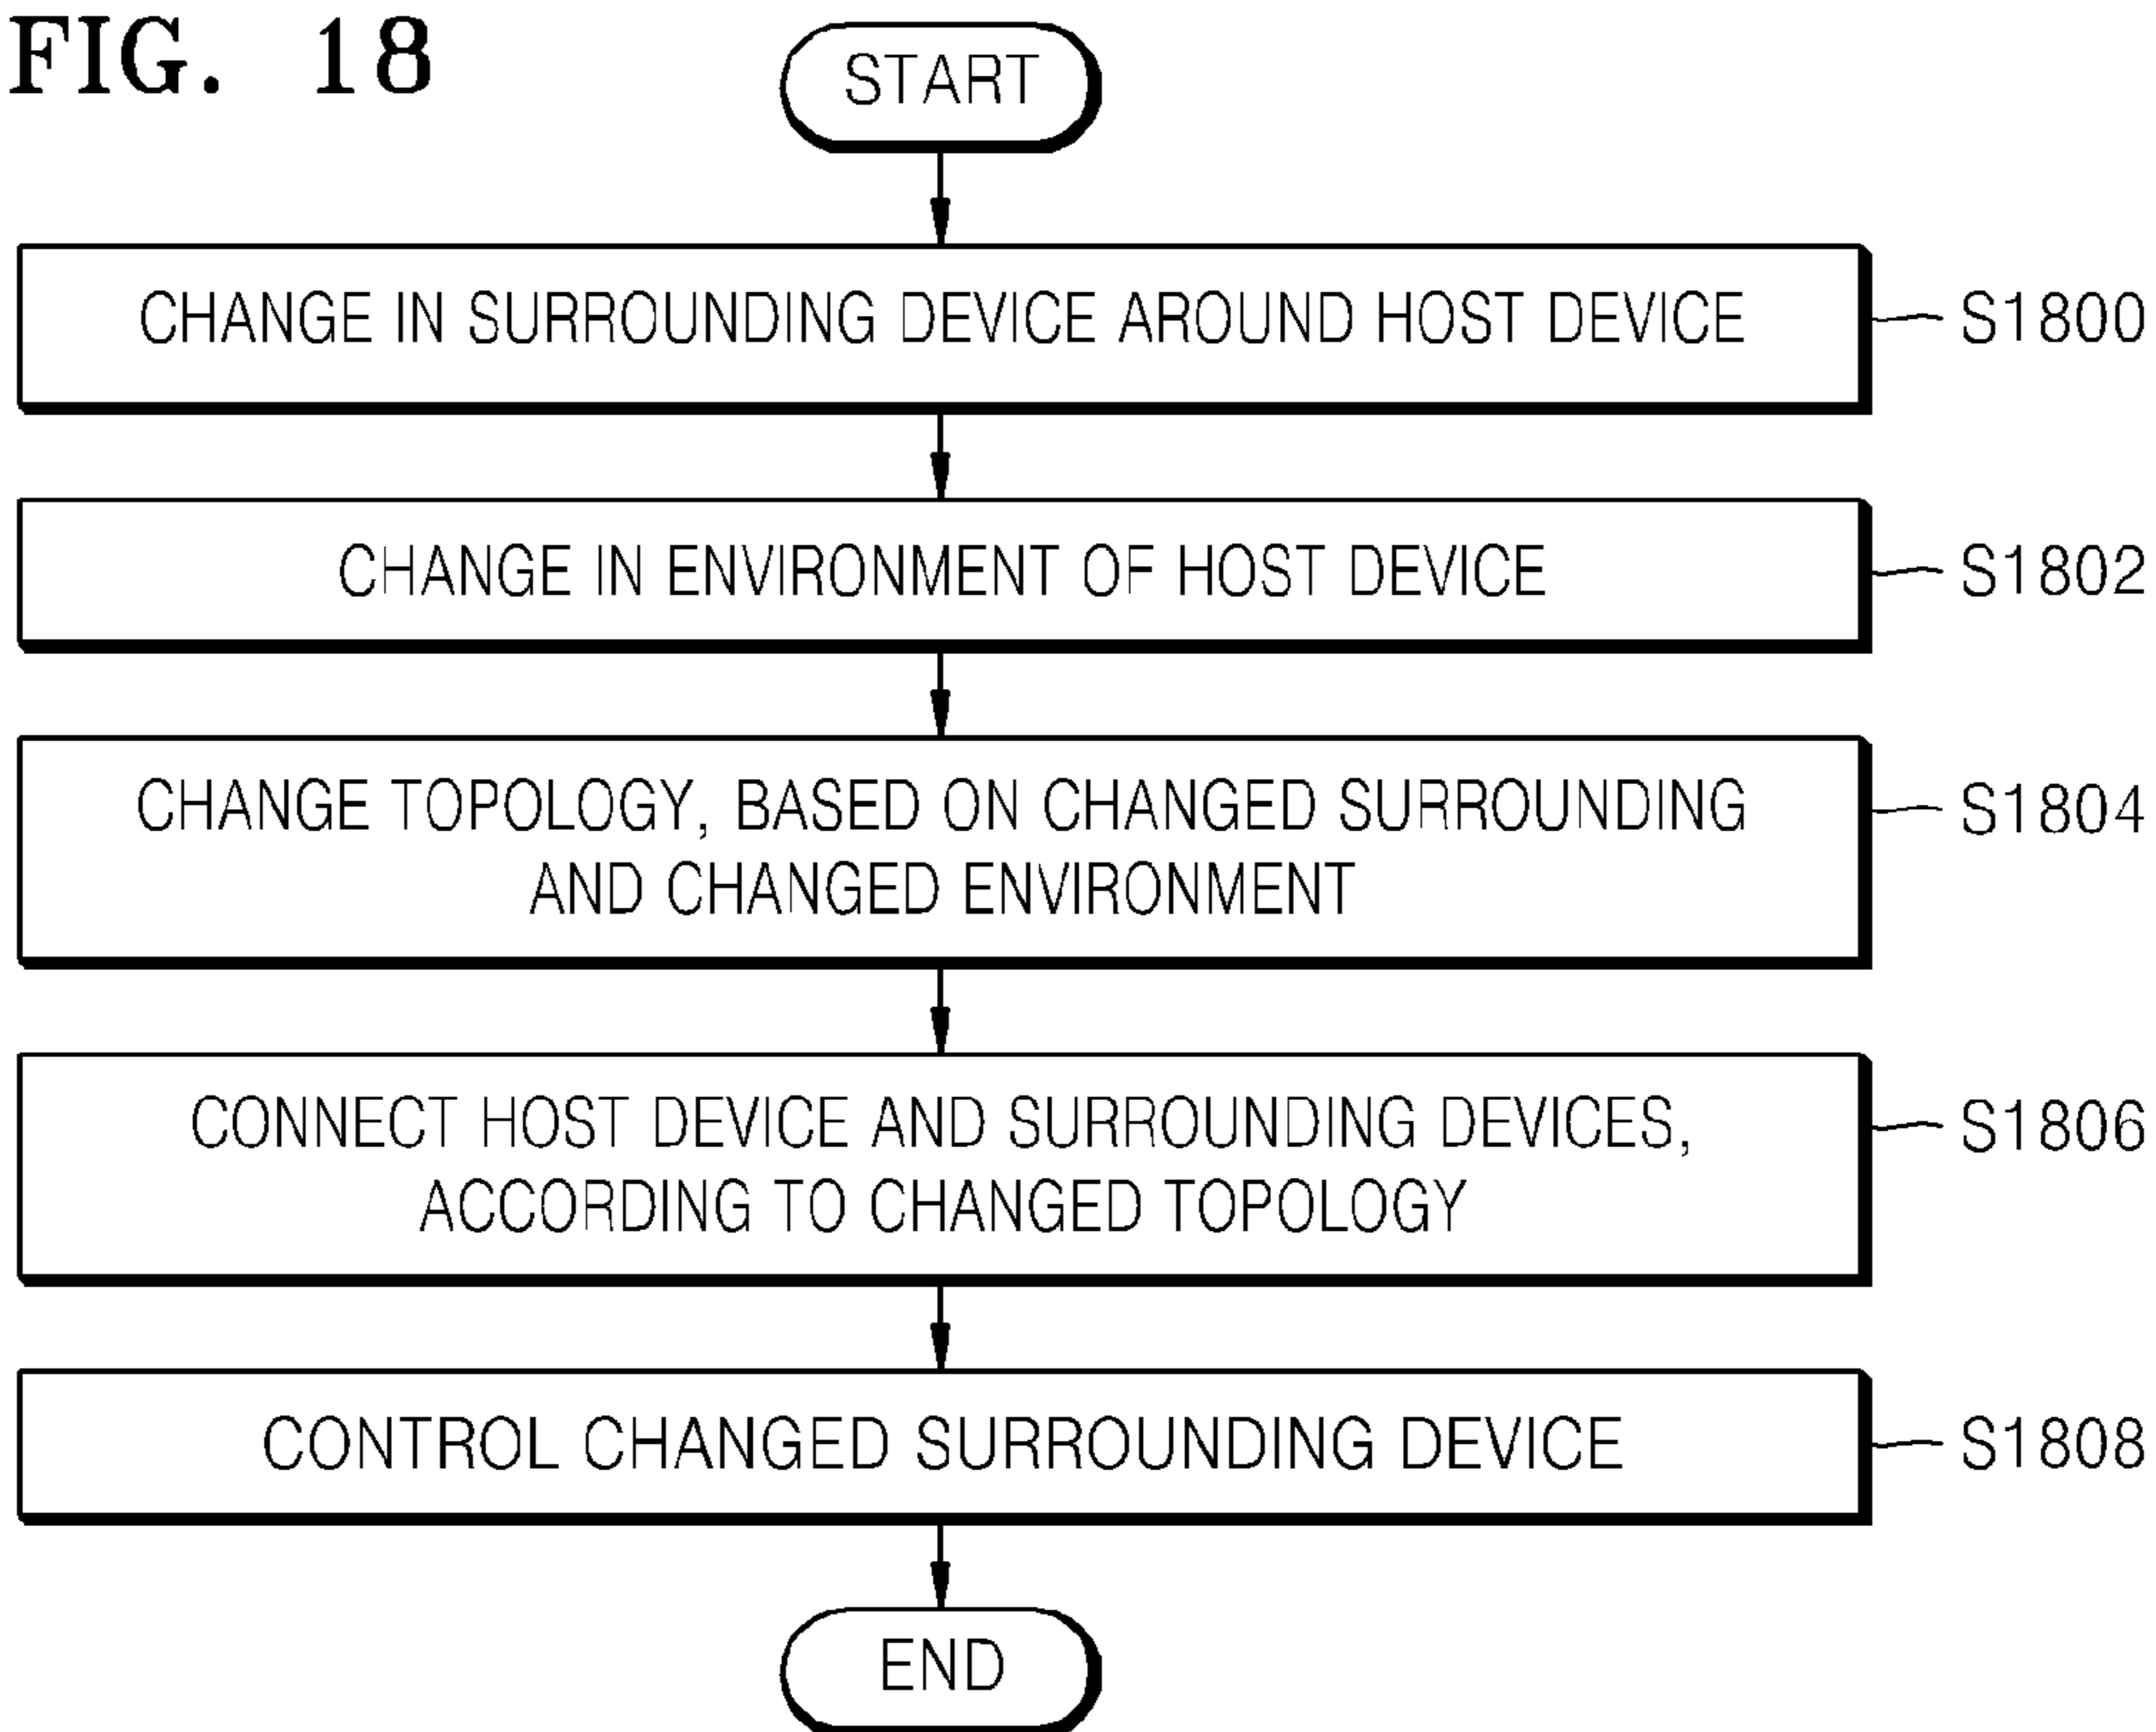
FIG. 18

START

CHANGE IN SURROUNDING DEVICE AROUND HOST DEVICE
S1800

CHANGE IN ENVIRONMENT OF HOST DEVICE
S1802

CHANGE TOPOLOGY, BASED ON CHANGED SURROUNDING AND CHANGED ENVIRONMENT
S1804

CONNECT HOST DEVICE AND SURROUNDING DEVICES, ACCORDING TO CHANGED TOPOLOGY
S1806

CONTROL CHANGED SURROUNDING DEVICE
S1808

END